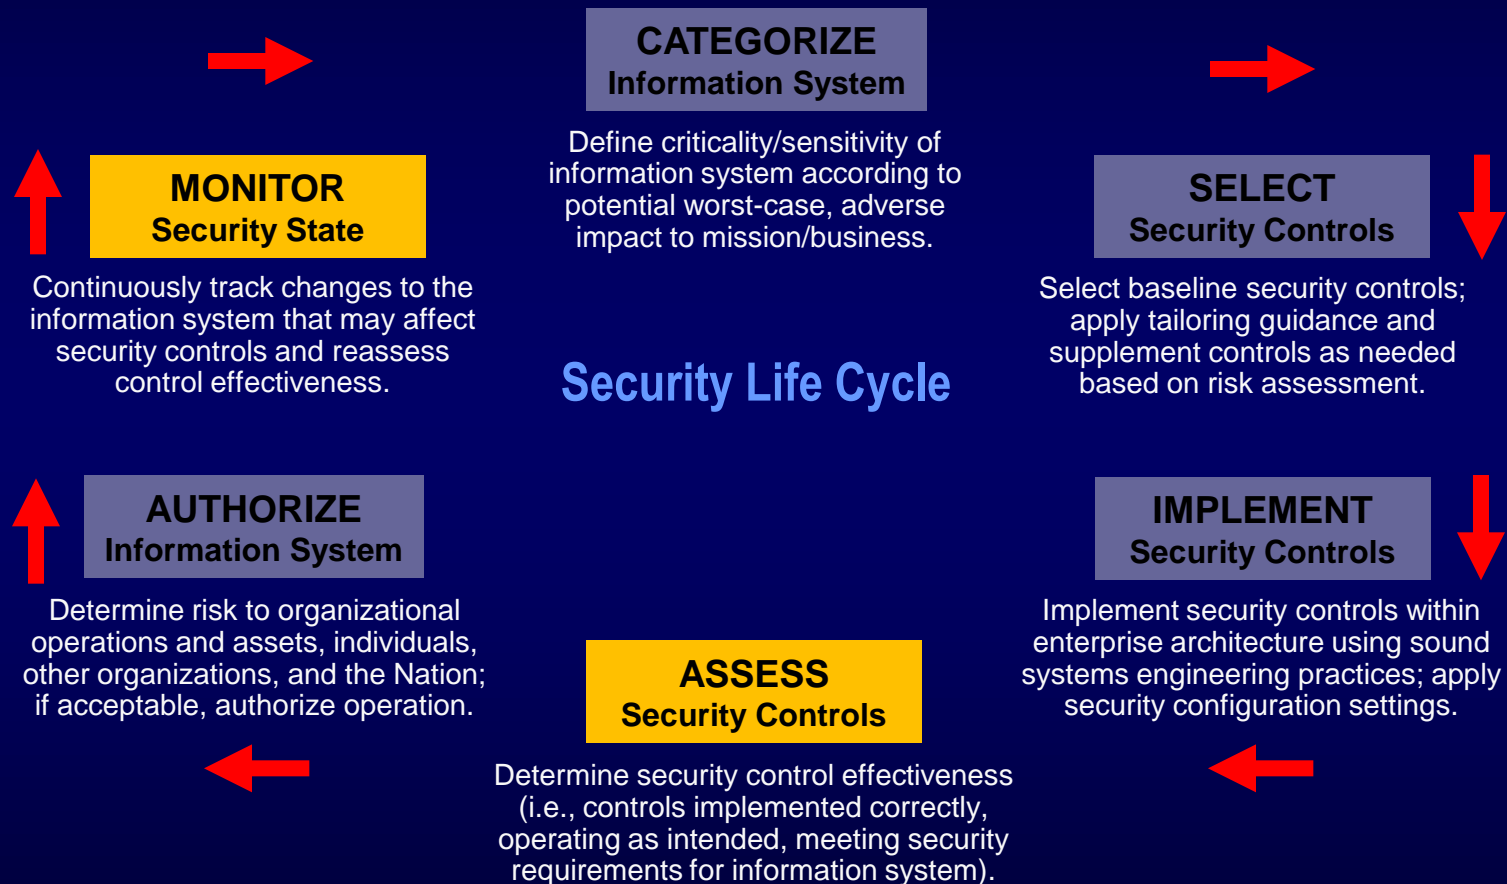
CATEGORIZE
Information System

Define criticality/sensitivity of information system according to potential worst-case, adverse impact to mission/business.

MONITOR
Security State

Continuously track changes to the information system that may affect security controls and reassess control effectiveness.

SELECT
Security Controls

Select baseline security controls; apply tailoring guidance and supplement controls as needed based on risk assessment.

Security Life Cycle

AUTHORIZE
Information System

Determine risk to organizational operations and assets, individuals, other organizations, and the Nation; if acceptable, authorize operation.

IMPLEMENT
Security Controls

Implement security controls within enterprise architecture using sound systems engineering practices; apply security configuration settings.

ASSESS
Security Controls

Determine security control effectiveness (i.e., controls implemented correctly, operating as intended, meeting security requirements for information system).